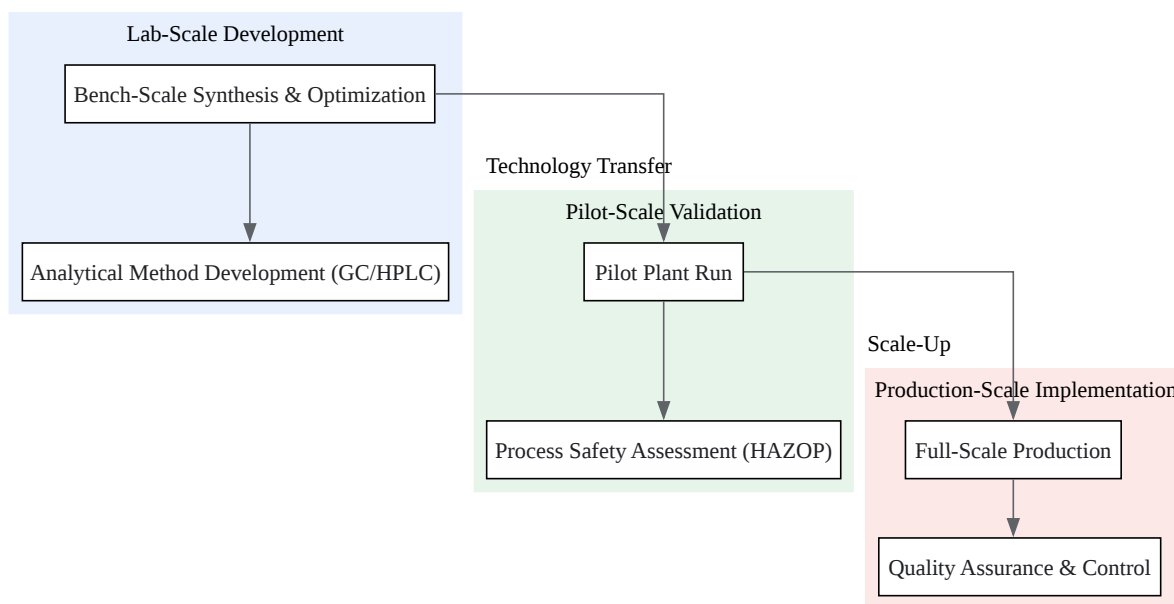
Lab-Scale Development

Bench-Scale Synthesis & Optimization

Analytical Method Development (GC/HPLC)

Technology Transfer

Pilot-Scale Validation

Pilot Plant Run

Process Safety Assessment (HAZOP)

Scale-Up

Production-Scale Implementation

Full-Scale Production

Quality Assurance & Control